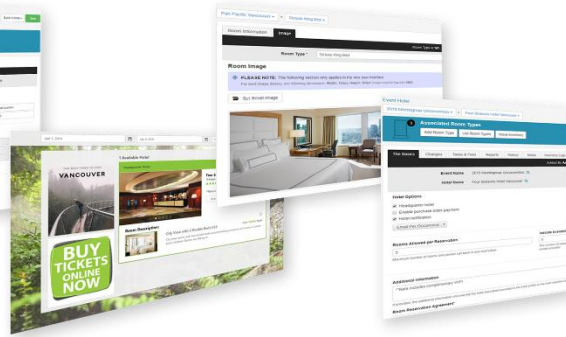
Room Information
Image
Room Type *
Room Image
PLEASE NOTE: The following section only applies to the new user interface.
Run Room Image
VANCOUVER
1 Available Hotel
Room Description
BUY TICKETS ONLINE NOW
Event Hotel
Associated Room Types
Add Room Type
Edit Room Types
The Basics
Changes
Taxes & Fees
Reports
History
Event Name
Hotel Name
Hotel Options
Rooms Allowed per Reservation
Additional Information
Room Reservation Agreement